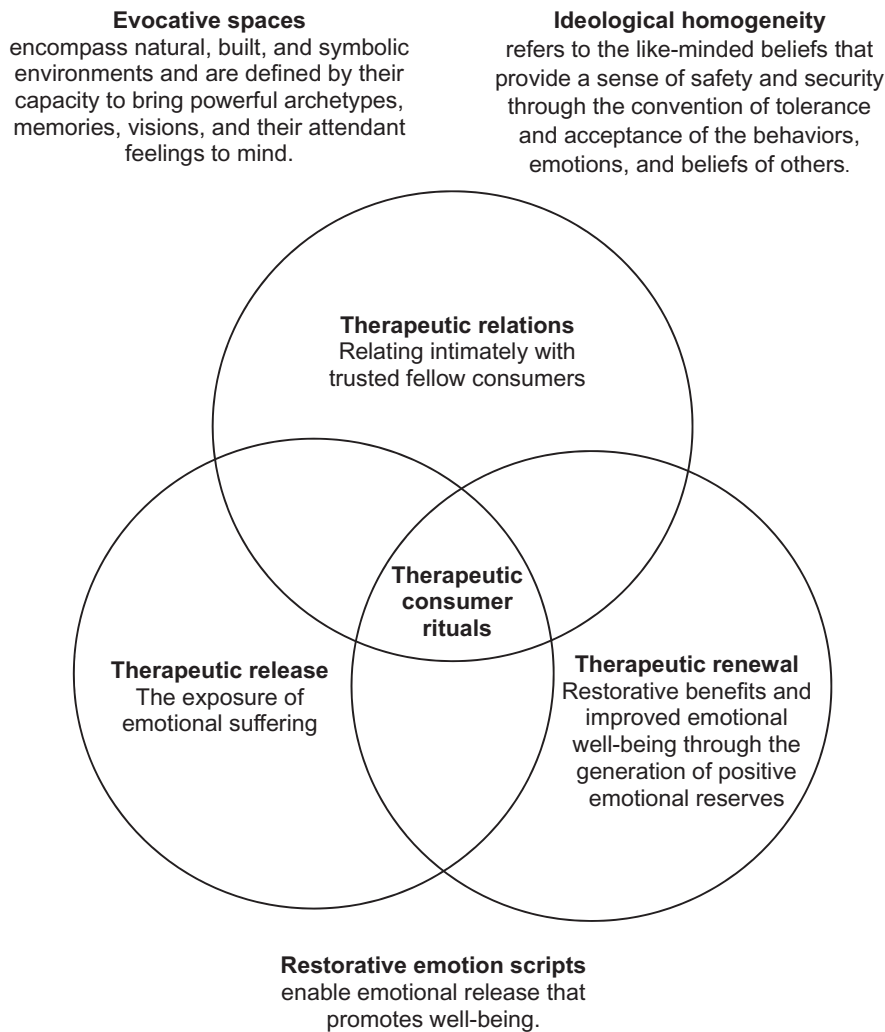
**Evocative spaces**
encompass natural, built, and symbolic environments and are defined by their capacity to bring powerful archetypes, memories, visions, and their attendant feelings to mind.

**Ideological homogeneity**
refers to the like-minded beliefs that provide a sense of safety and security through the convention of tolerance and acceptance of the behaviors, emotions, and beliefs of others.

**Therapeutic relations**
Relating intimately with trusted fellow consumers

**Therapeutic consumer rituals**

**Therapeutic release**
The exposure of emotional suffering

**Therapeutic renewal**
Restorative benefits and improved emotional well-being through the generation of positive emotional reserves

**Restorative emotion scripts**
enable emotional release that promotes well-being.